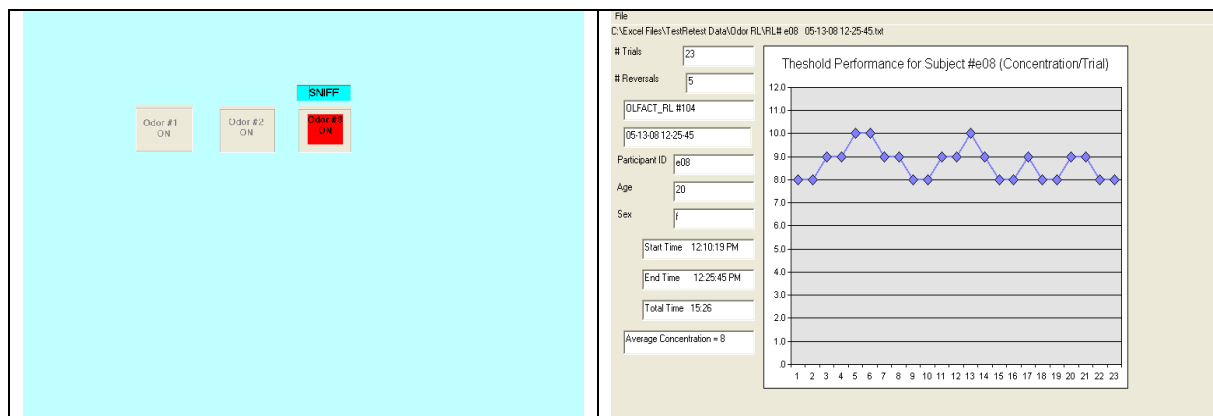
SNIFF

Odor #1 ON

Odor #2 ON

Odor #3 ON

File
C:\Excel Files\TestRetest Data\Odor RL\RL# e08 05-13-08 12-25-45.txt

# Trials 23

# Reversals 5

OLFACT_RL #104

05-13-08 12-25-45

Participant ID e08

Age 20

Sex f

Start Time 12:10:19 PM

End Time 12:25:45 PM

Total Time 15:26

Average Concentration = 8

Theshold Performance for Subject #e08 (Concentration/Trial)

12.0
11.0
10.0
9.0
8.0
7.0
6.0
5.0
4.0
3.0
2.0
1.0
.0

1 2 3 4 5 6 7 8 9 10 11 12 13 14 15 16 17 18 19 20 21 22 23